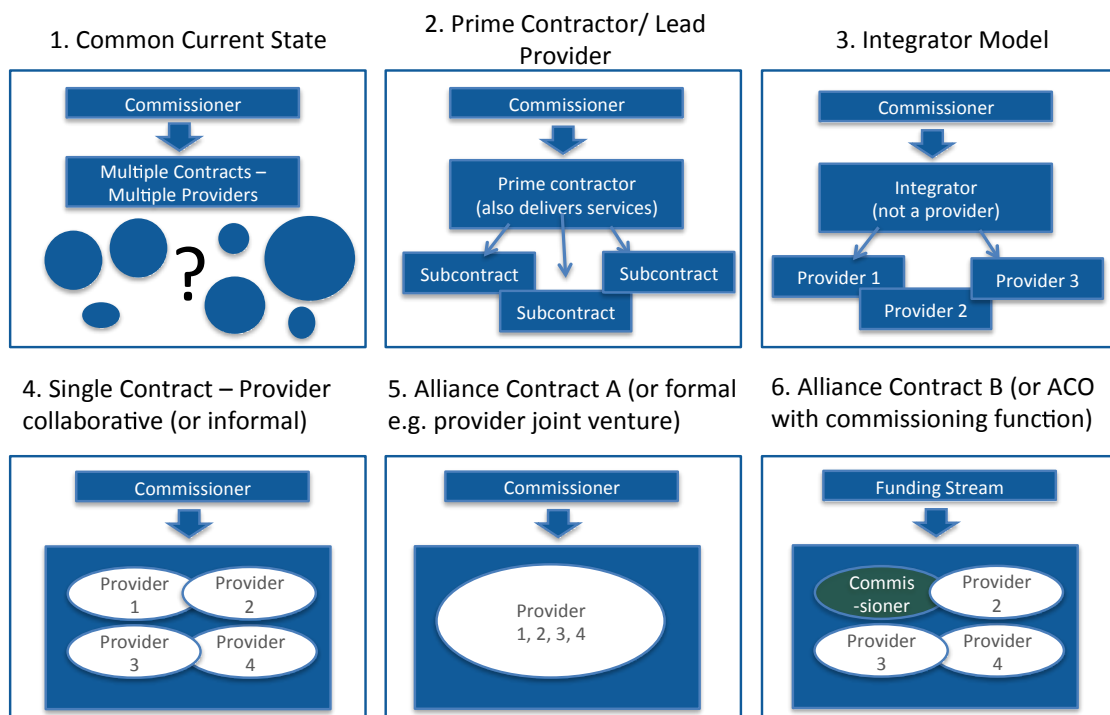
1. Common Current State

Commissioner

Multiple Contracts – Multiple Providers

?

2. Prime Contractor/ Lead Provider

Commissioner

Prime contractor (also delivers services)

Subcontract

Subcontract

Subcontract

3. Integrator Model

Commissioner

Integrator (not a provider)

Provider 1

Provider 2

Provider 3

4. Single Contract – Provider collaborative (or informal)

Commissioner

Provider 1

Provider 2

Provider 3

Provider 4

5. Alliance Contract A (or formal e.g. provider joint venture)

Commissioner

Provider 1, 2, 3, 4

6. Alliance Contract B (or ACO with commissioning function)

Funding Stream

Commis-sioner

Provider 2

Provider 3

Provider 4